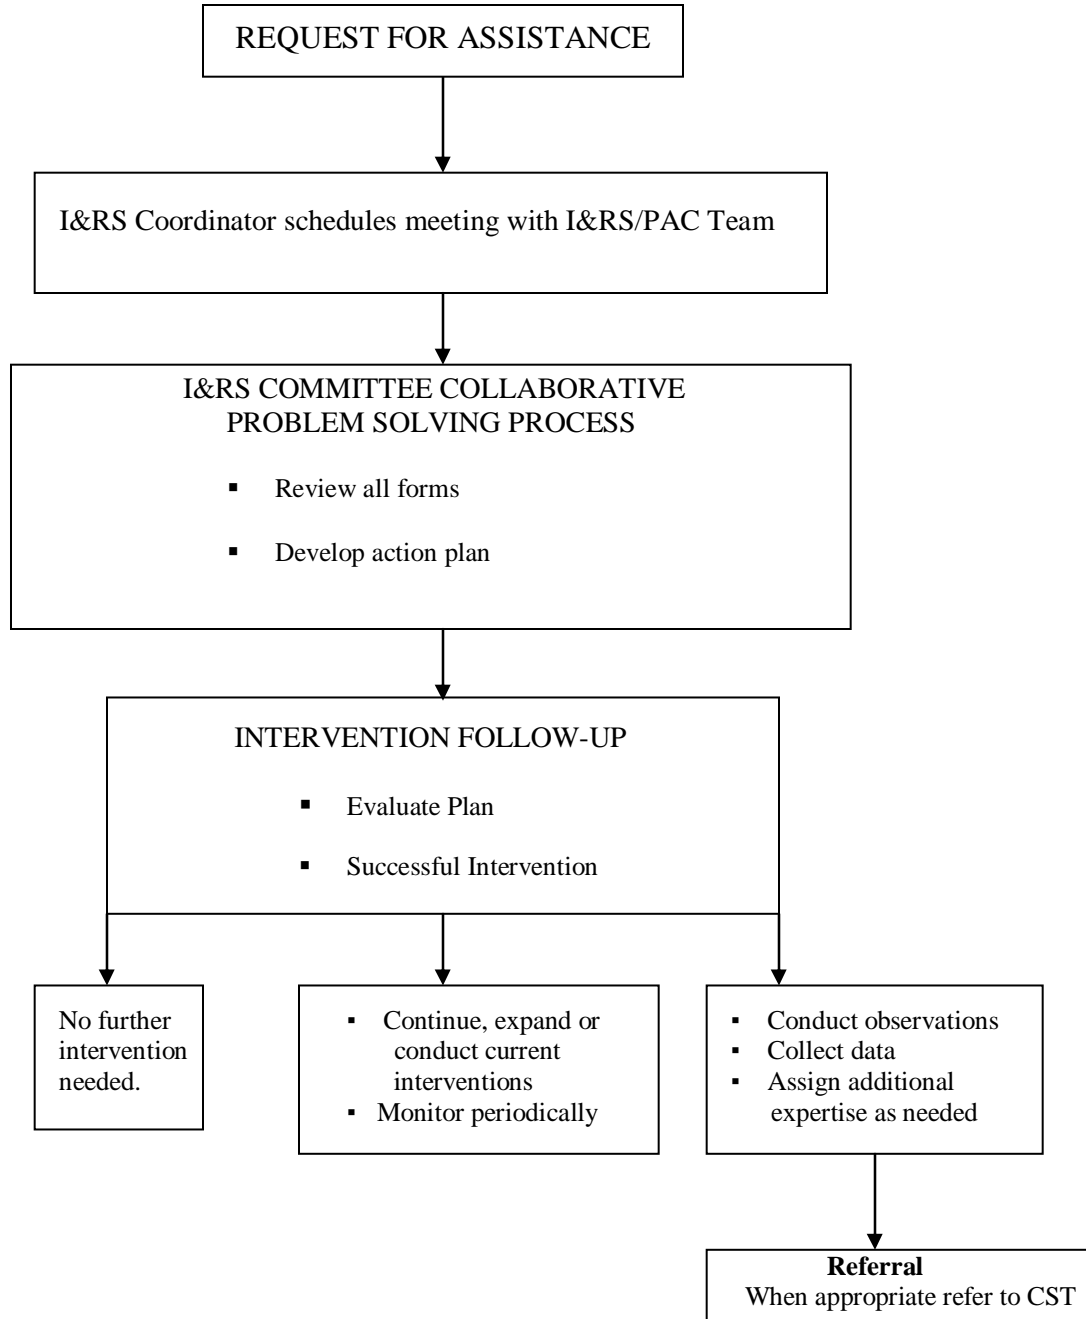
REQUEST FOR ASSISTANCE

I&RS Coordinator schedules meeting with I&RS/PAC Team

I&RS COMMITTEE COLLABORATIVE PROBLEM SOLVING PROCESS

- Review all forms
- Develop action plan

INTERVENTION FOLLOW-UP

- Evaluate Plan
- Successful Intervention

No further intervention needed.

- Continue, expand or conduct current interventions
- Monitor periodically

- Conduct observations
- Collect data
- Assign additional expertise as needed

**Referral**
When appropriate refer to CST